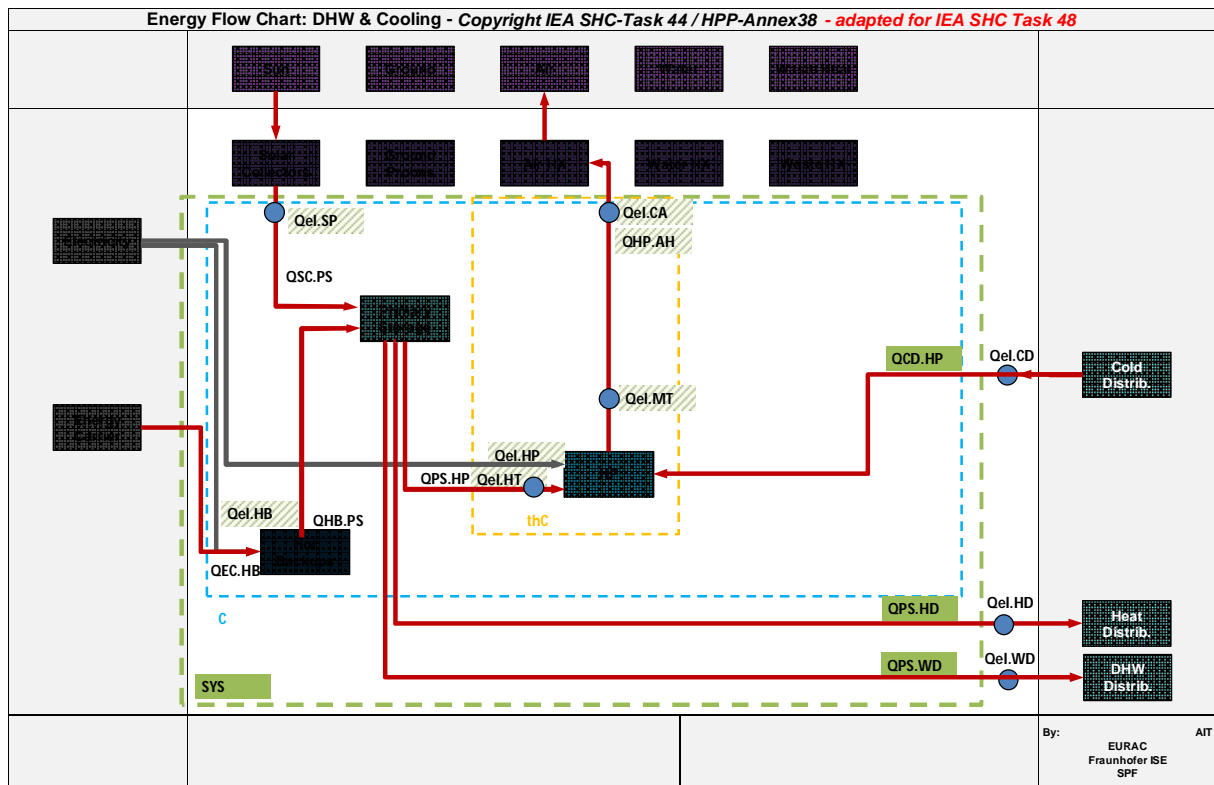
Energy Flow Chart: DHW & Cooling - Copyright IEA SHC-Task 44 / HPP-Annex38 - adapted for IEA SHC Task 48

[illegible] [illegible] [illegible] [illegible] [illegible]

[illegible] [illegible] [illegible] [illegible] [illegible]

Qel.SP

Qel.CA

QHP.AH

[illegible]

QSC.PS

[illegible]

QCD.HP

Qel.CD

Cold Distrib.

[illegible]

Qel.MT

Qel.HP

QPS.HP

Qel.HT

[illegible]

thC

Qel.HB

QHB.PS

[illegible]

QEC.HB

C

QPS.HD

Qel.HD

Heat Distrib.

QPS.WD

Qel.WD

DHW Distrib.

SYS

By:

AIT

EURAC
Fraunhofer ISE
SPF